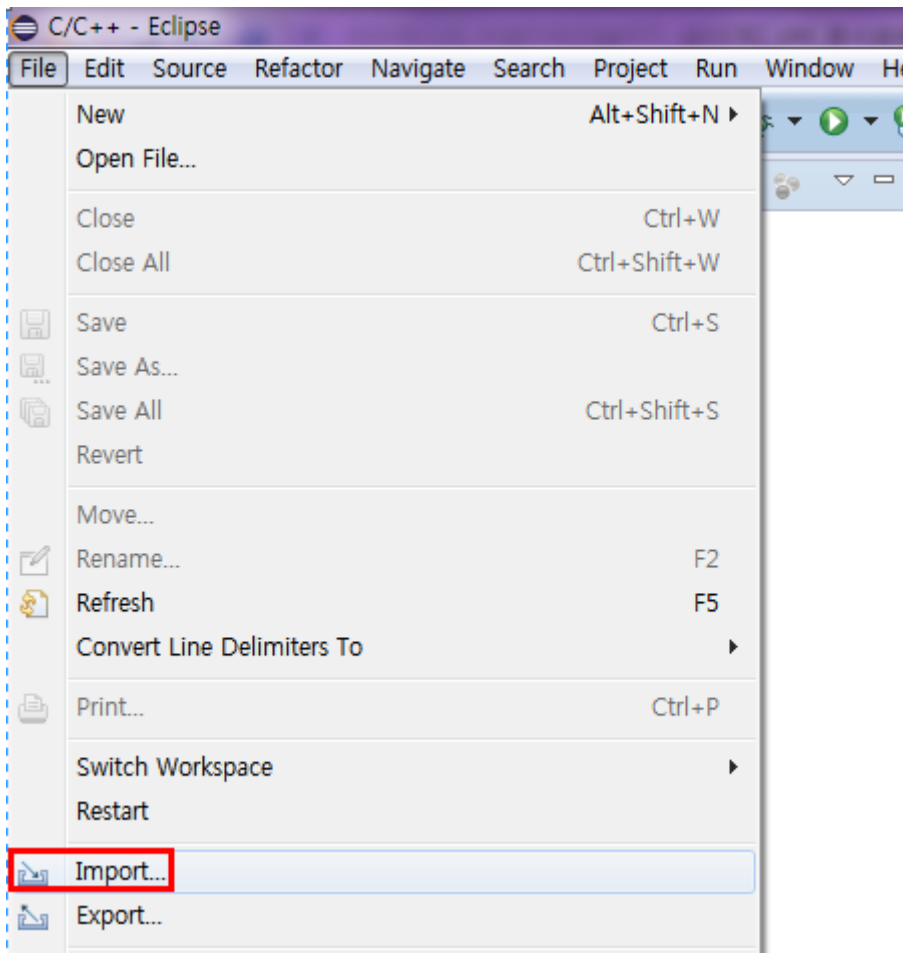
C/C++ - Eclipse

File Edit Source Refactor Navigate Search Project Run Window He

New Alt+Shift+N
Open File...

Close Ctrl+W
Close All Ctrl+Shift+W

Save Ctrl+S
Save As...
Save All Ctrl+Shift+S
Revert

Move...
Rename... F2
Refresh F5
Convert Line Delimiters To

Print... Ctrl+P

Switch Workspace
Restart

Import...
Export...